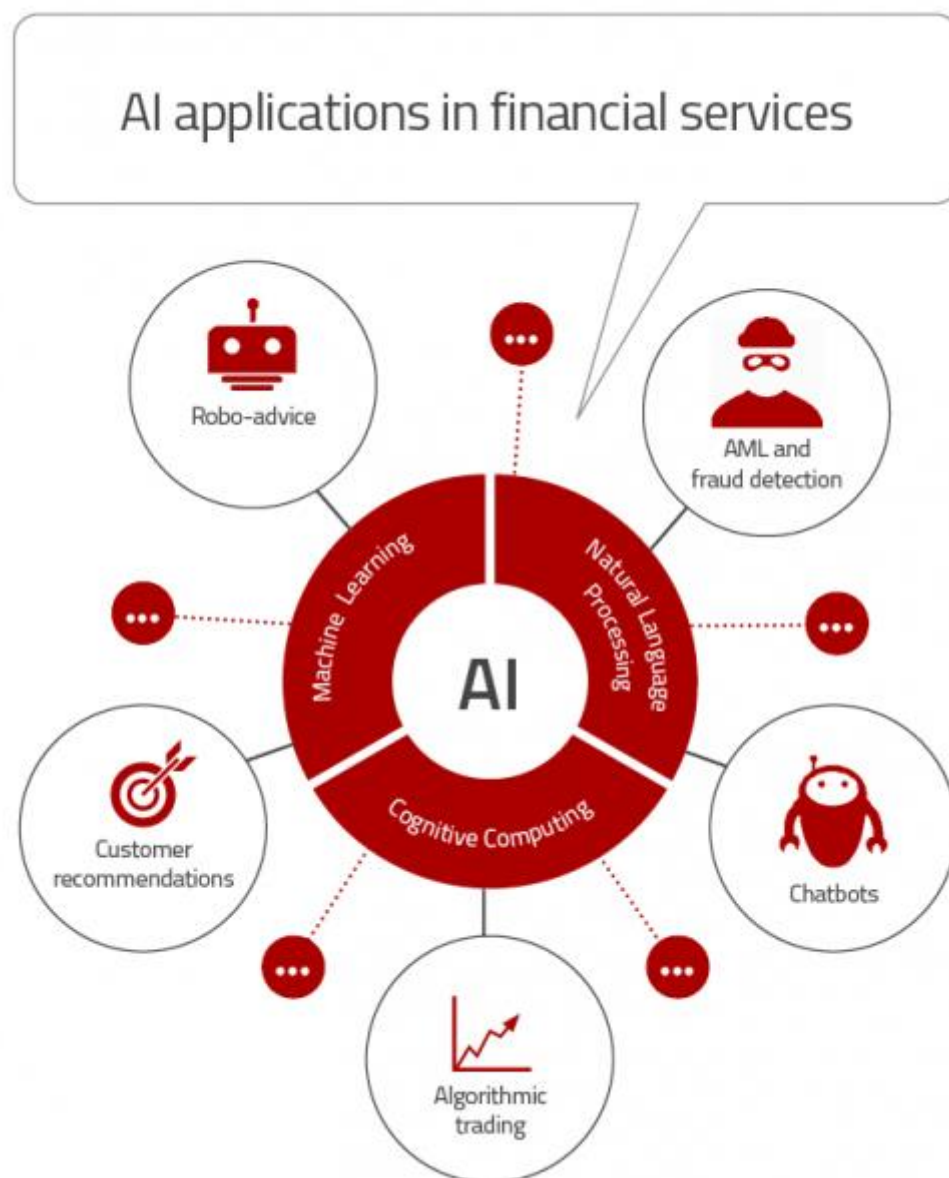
AI applications in financial services

Robo-advice

AML and fraud detection

Machine Learning

Natural Language Processing

AI

Cognitive Computing

Customer recommendations

Chatbots

Algorithmic trading